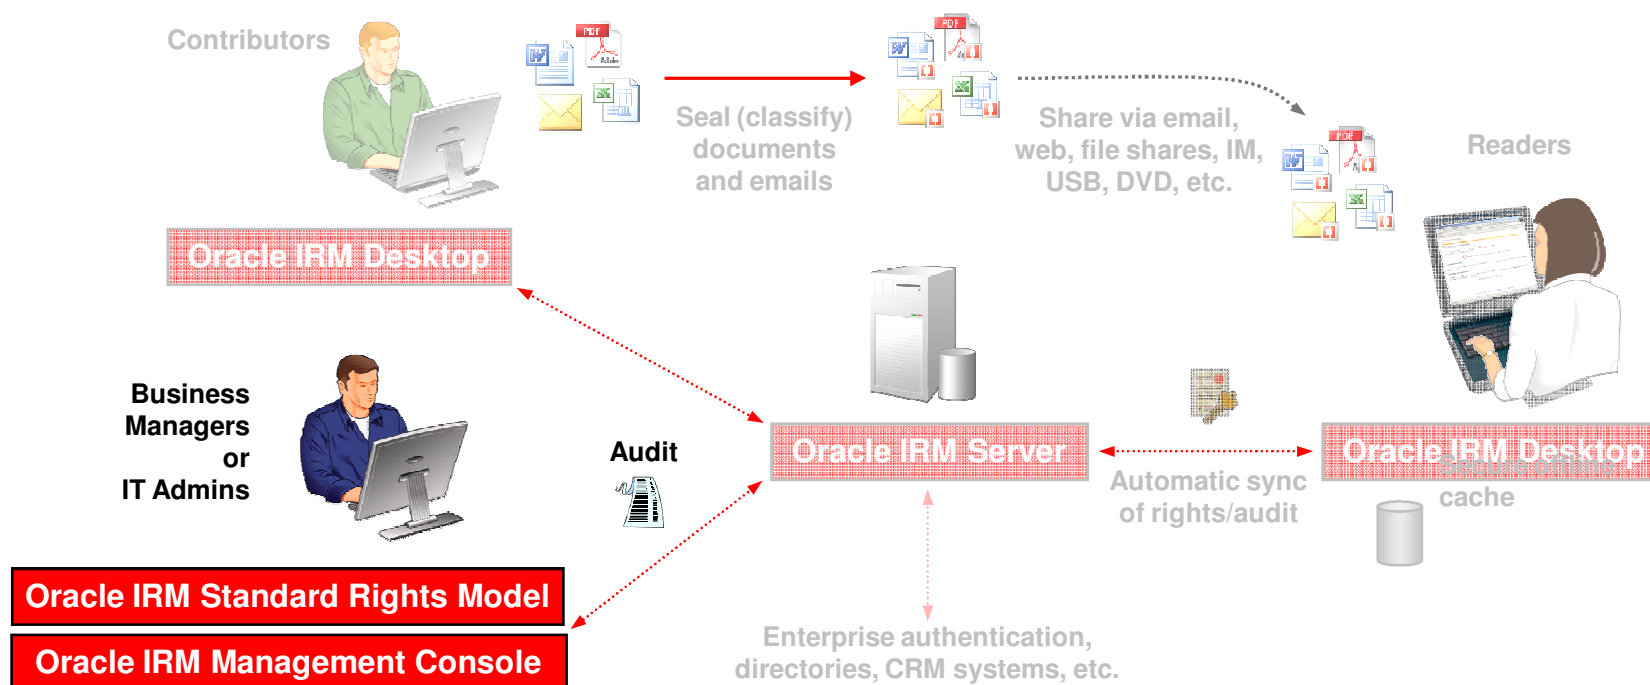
Contributors

Seal (classify) documents and emails

Share via email, web, file shares, IM, USB, DVD, etc.

Readers

Oracle IRM Desktop

Business Managers or IT Admins

Audit

Oracle IRM Server

Automatic sync of rights/audit

Oracle IRM Desktop

Secure offline cache

Oracle IRM Standard Rights Model

Oracle IRM Management Console

Enterprise authentication, directories, CRM systems, etc.